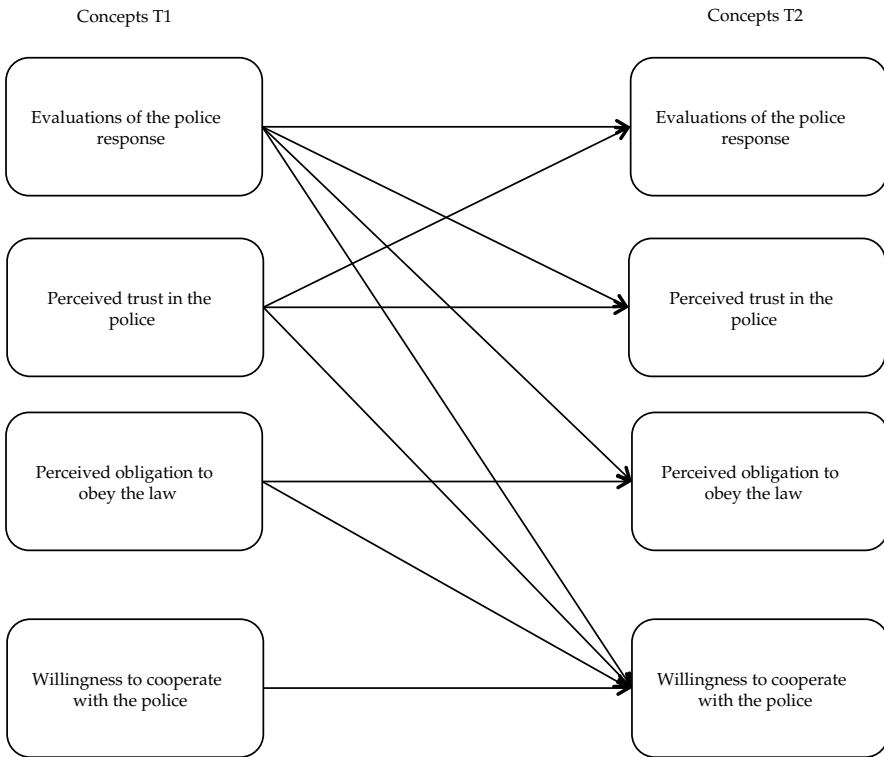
Concepts T1

Concepts T2

Evaluations of the police response

Evaluations of the police response

Perceived trust in the police

Perceived trust in the police

Perceived obligation to obey the law

Perceived obligation to obey the law

Willingness to cooperate with the police

Willingness to cooperate with the police